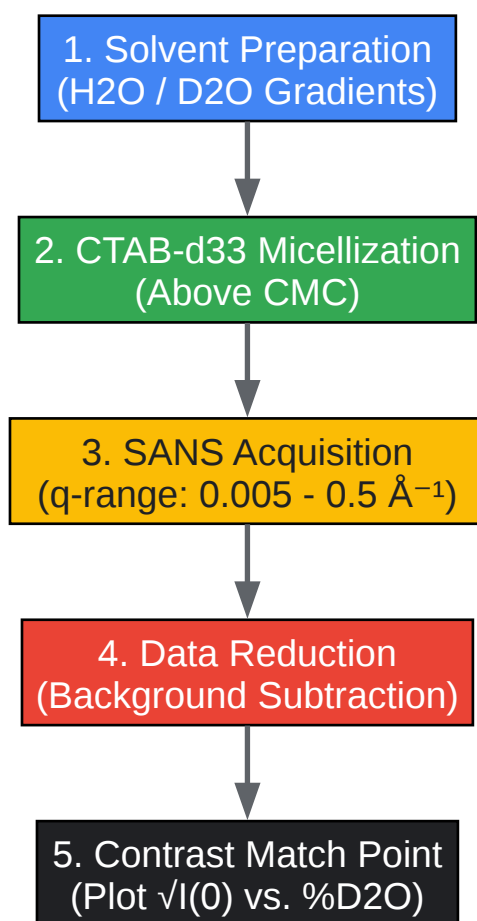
1. Solvent Preparation
(H2O / D2O Gradients)

2. CTAB-d33 Micellization
(Above CMC)

3. SANS Acquisition
(q-range: 0.005 - 0.5 Å⁻¹)

4. Data Reduction
(Background Subtraction)

5. Contrast Match Point
(Plot √I(0) vs. %D2O)